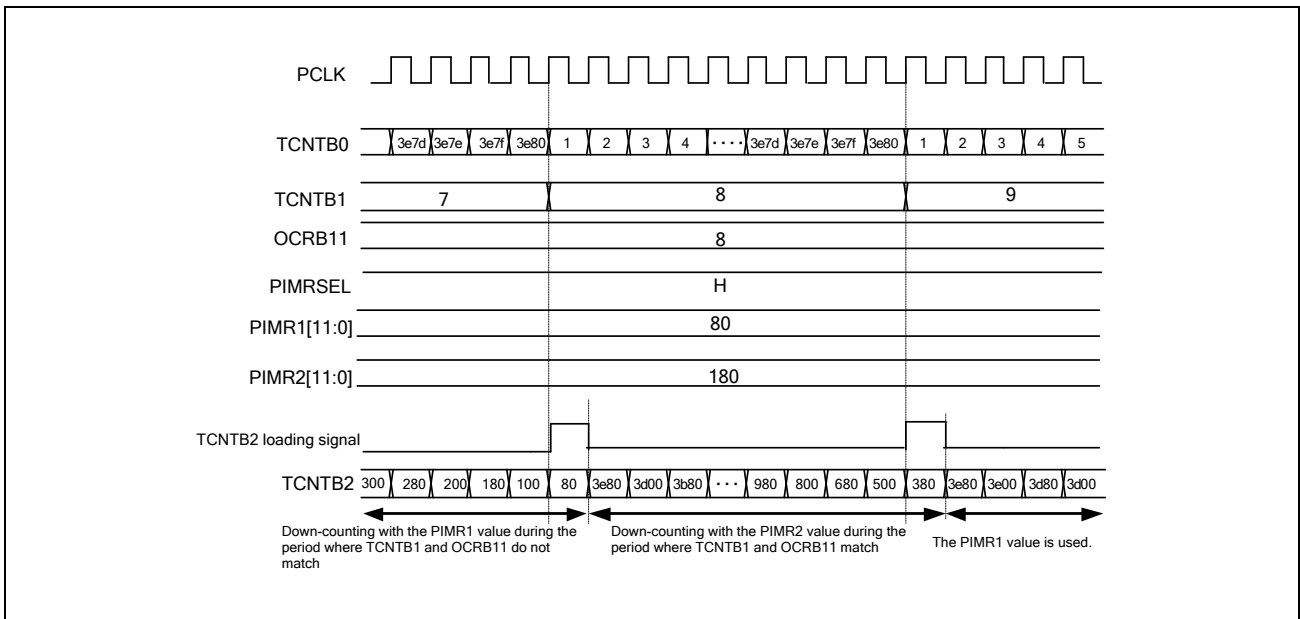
PCLK

TCNTB0 3e7d 3e7e 3e7f 3e80 1 2 3 4 ···· 3e7d 3e7e 3e7f 3e80 1 2 3 4 5

TCNTB1 7 8 9

OCRB11 8

PIMRSEL H

PIMR1[11:0] 80

PIMR2[11:0] 180

TCNTB2 loading signal

TCNTB2 300 280 200 180 100 80 3e80 3d00 3b80 ··· 980 800 680 500 380 3e80 3e00 3d80 3d00

Down-counting with the PIMR1 value during the period where TCNTB1 and OCRB11 do not match

Down-counting with the PIMR2 value during the period where TCNTB1 and OCRB11 match

The PIMR1 value is used.